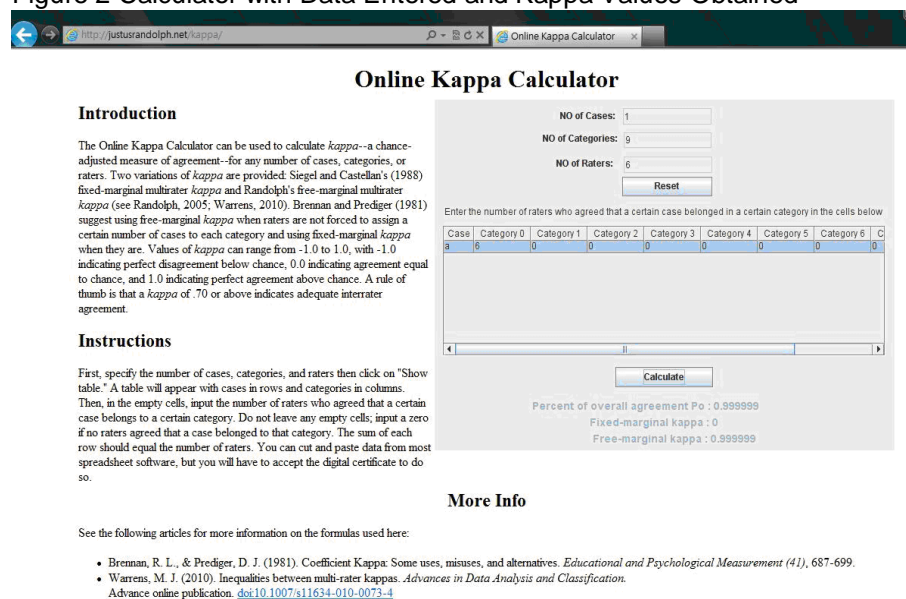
Figure 2 Calculator with Data Entered and Kappa Values Obtained

http://justusrandolph.net/kappa/

Online Kappa Calculator

Online Kappa Calculator

Introduction

The Online Kappa Calculator can be used to calculate *kappa*--a chance-adjusted measure of agreement--for any number of cases, categories, or raters. Two variations of *kappa* are provided: Siegel and Castellan's (1988) fixed-marginal multirater *kappa* and Randolph's free-marginal multirater *kappa* (see Randolph, 2005; Warrens, 2010). Brennan and Prediger (1981) suggest using free-marginal *kappa* when raters are not forced to assign a certain number of cases to each category and using fixed-marginal *kappa* when they are. Values of *kappa* can range from -1.0 to 1.0, with -1.0 indicating perfect disagreement below chance, 0.0 indicating agreement equal to chance, and 1.0 indicating perfect agreement above chance. A rule of thumb is that a *kappa* of .70 or above indicates adequate interrater agreement.

Instructions

First, specify the number of cases, categories, and raters then click on "Show table." A table will appear with cases in rows and categories in columns. Then, in the empty cells, input the number of raters who agreed that a certain case belongs to a certain category. Do not leave any empty cells; input a zero if no raters agreed that a case belonged to that category. The sum of each row should equal the number of raters. You can cut and paste data from most spreadsheet software, but you will have to accept the digital certificate to do so.

NO of Cases: 1
NO of Categories: 9
NO of Raters: 6
Reset

Enter the number of raters who agreed that a certain case belonged in a certain category in the cells below

| Case | Category 0 | Category 1 | Category 2 | Category 3 | Category 4 | Category 5 | Category 6 | C |
|---|---|---|---|---|---|---|---|---|
| a | 6 | 0 | 0 | 0 | 0 | 0 | 0 | |

Calculate

Percent of overall agreement Po : 0.999999
Fixed-marginal kappa : 0
Free-marginal kappa : 0.999999

More Info

See the following articles for more information on the formulas used here:

• Brennan, R. L., & Prediger, D. J. (1981). Coefficient Kappa: Some uses, misuses, and alternatives. *Educational and Psychological Measurement (41)*, 687-699.
• Warrens, M. J. (2010). Inequalities between multi-rater kappas. *Advances in Data Analysis and Classification.* Advance online publication. doi:10.1007/s11634-010-0073-4